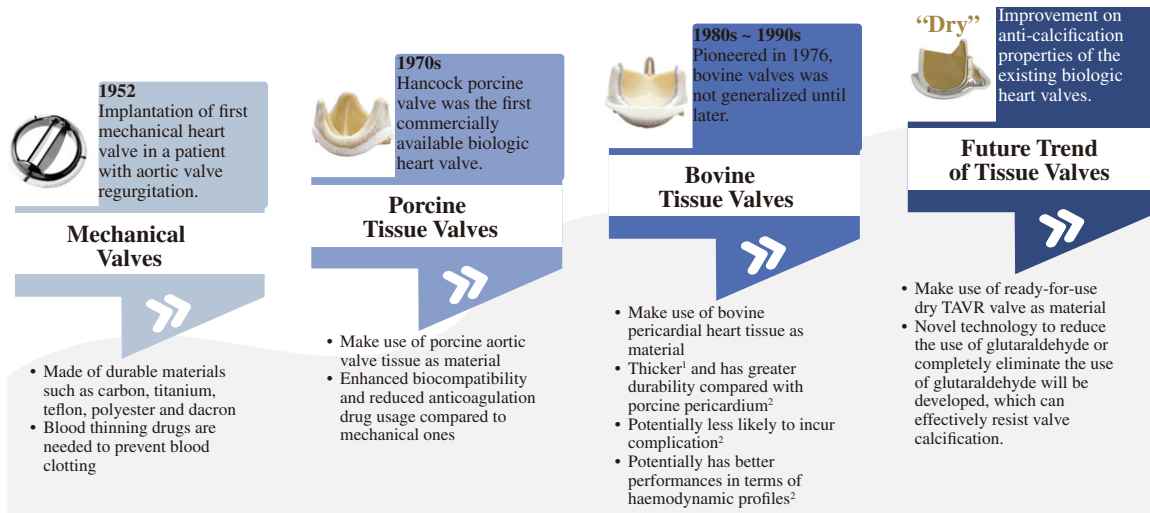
1952
Implantation of first mechanical heart valve in a patient with aortic valve regurgitation.

Mechanical Valves

• Made of durable materials such as carbon, titanium, teflon, polyester and dacron
• Blood thinning drugs are needed to prevent blood clotting

1970s
Hancock porcine valve was the first commercially available biologic heart valve.

Porcine Tissue Valves

• Make use of porcine aortic valve tissue as material
• Enhanced biocompatibility and reduced anticoagulation drug usage compared to mechanical ones

1980s ~ 1990s
Pioneered in 1976, bovine valves was not generalized until later.

Bovine Tissue Valves

• Make use of bovine pericardial heart tissue as material
• Thicker$^1$ and has greater durability compared with porcine pericardium$^2$
• Potentially less likely to incur complication$^2$
• Potentially has better performances in terms of haemodynamic profiles$^2$

"Dry"

Improvement on anti-calcification properties of the existing biologic heart valves.

Future Trend of Tissue Valves

• Make use of ready-for-use dry TAVR valve as material
• Novel technology to reduce the use of glutaraldehyde or completely eliminate the use of glutaraldehyde will be developed, which can effectively resist valve calcification.